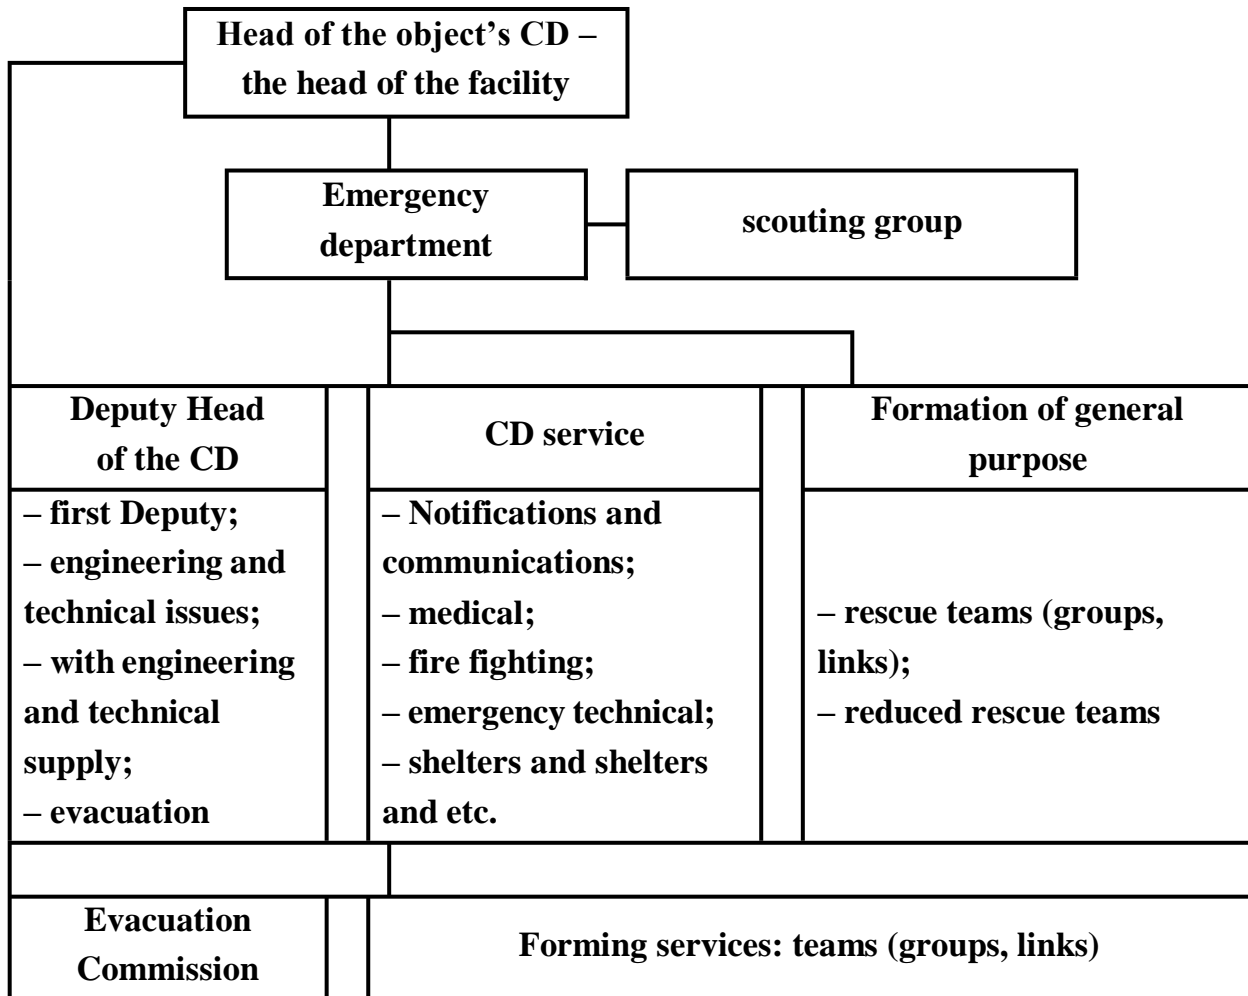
Head of the object's CD – the head of the facility

Emergency department

scouting group

Deputy Head of the CD

– first Deputy;
– engineering and technical issues;
– with engineering and technical supply;
– evacuation

CD service

– Notifications and communications;
– medical;
– fire fighting;
– emergency technical;
– shelters and shelters and etc.

Formation of general purpose

– rescue teams (groups, links);
– reduced rescue teams

Evacuation Commission

Forming services: teams (groups, links)